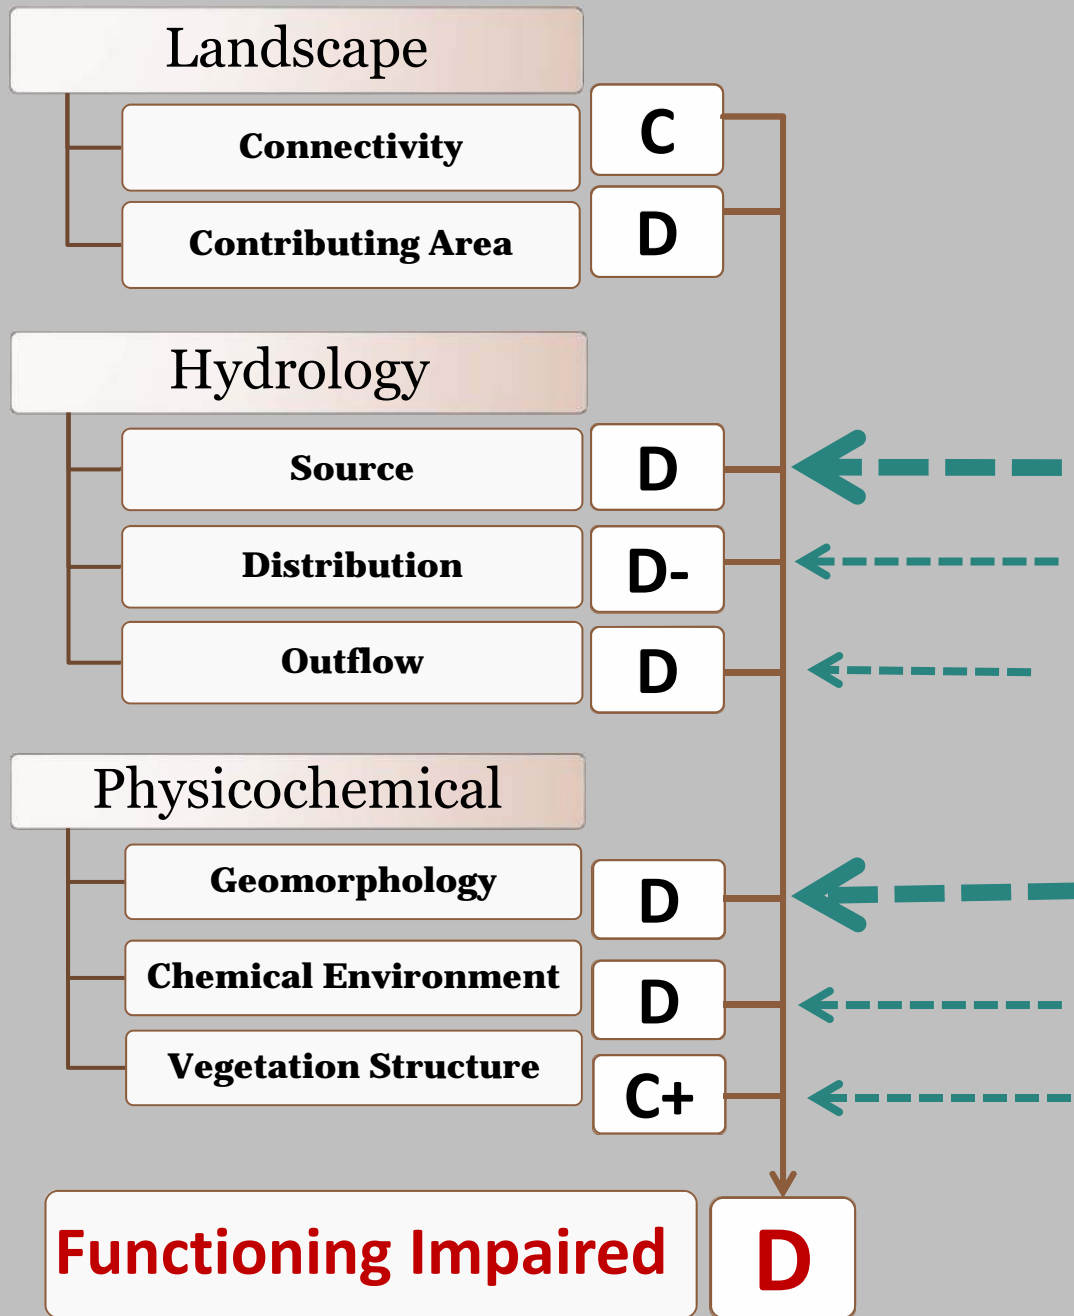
Landscape

Connectivity
C

Contributing Area
D

Hydrology

Source
D

Distribution
D-

Outflow
D

Physicochemical

Geomorphology
D

Chemical Environment
D

Vegetation Structure
C+

Functioning Impaired
D